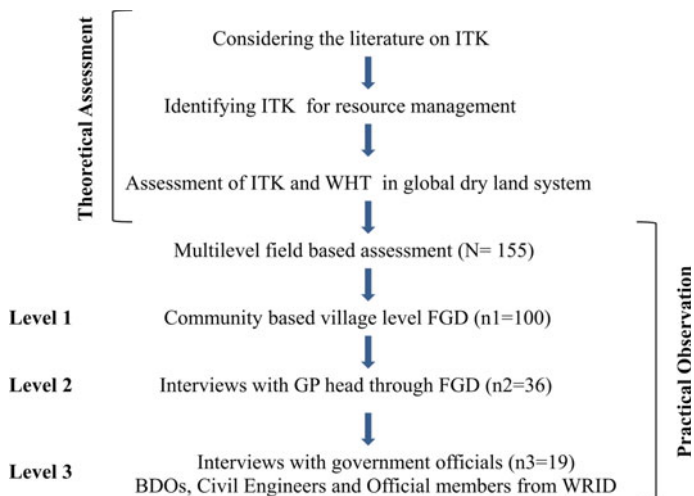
Theoretical Assessment

Considering the literature on ITK

Identifying ITK for resource management

Assessment of ITK and WHT in global dry land system

Multilevel field based assessment (N= 155)

Level 1 Community based village level FGD (n1=100)

Level 2 Interviews with GP head through FGD (n2=36)

Level 3 Interviews with government officials (n3=19) BDOs, Civil Engineers and Official members from WRID

Practical Observation